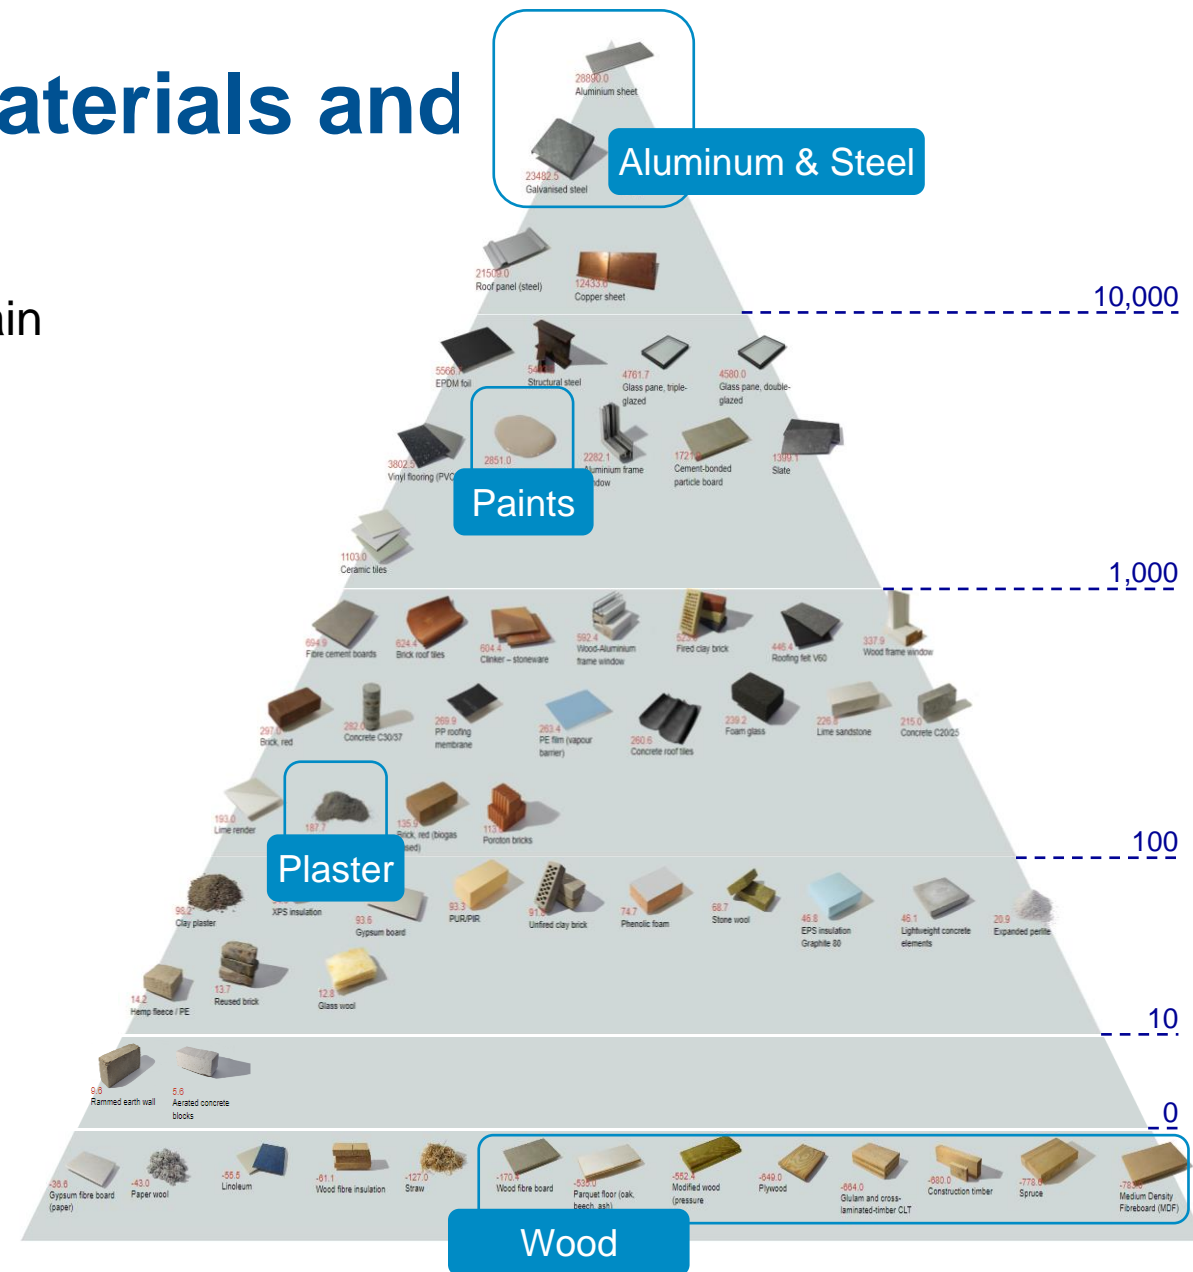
aterials and

ain

28890.0
Aluminium sheet

23482.5
Galvanised steel

Aluminum & Steel

21509.0
Roof panel (steel)

12433.0
Copper sheet

10,000

5566.
EPDM foil

54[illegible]
Structural steel

4761.7
Glass pane, triple-glazed

4580.0
Glass pane, double-glazed

3802.5
Vinyl flooring (PVC)

2851.0

Paints

2282.1
Aluminium frame window

1721.
Cement-bonded particle board

1399.
Slate

1103.0
Ceramic tiles

1,000

694.9
Fibre cement boards

624.4
Brick roof tiles

604.4
Clinker – stoneware

592.4
Wood-Aluminium frame window

52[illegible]
Fired clay brick

446.4
Roofing felt V60

337.9
Wood frame window

297.0
Brick, red

282.0
Concrete C30/37

269.9
PP roofing membrane

263.4
PE film (vapour barrier)

260.6
Concrete roof tiles

239.2
Foam glass

226.
Lime sandstone

215.0
Concrete C20/25

193.0
Lime render

187.7

Plaster

135.9
Brick, red (biogas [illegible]sed)

113.
Poroton bricks

100

96.2
Clay plaster

XPS insulation

93.6
Gypsum board

93.3
PUR/PIR

91.
Unfired clay brick

74.7
Phenolic foam

68.7
Stone wool

46.8
EPS insulation Graphite 80

46.1
Lightweight concrete elements

20.9
Expanded perlite

14.2
Hemp fleece / PE

13.7
Reused brick

12.8
Glass wool

10

9.6
Rammed earth wall

5.6
Aerated concrete blocks

0

-36.6
Gypsum fibre board (paper)

-43.0
Paper wool

-55.5
Linoleum

-61.1
Wood fibre insulation

-127.0
Straw

-170.
Wood fibre board

-530.0
Parquet floor (oak, beech, ash)

-552.4
Modified wood (pressure

-649.0
Plywood

-664.0
Glulam and cross-laminated-timber CLT

-680.0
Construction timber

-778.
Spruce

-78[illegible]
Medium Density Fibreboard (MDF)

Wood